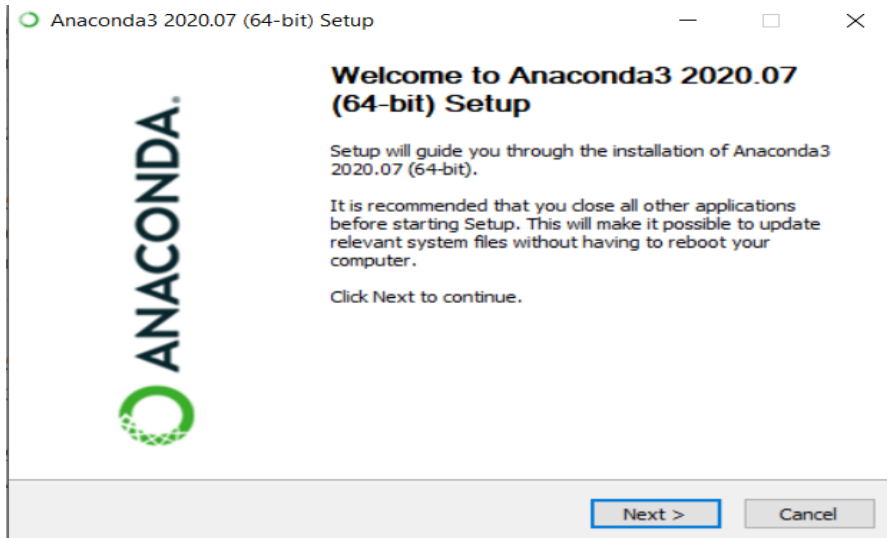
Anaconda3 2020.07 (64-bit) Setup

ANACONDA.

Welcome to Anaconda3 2020.07 (64-bit) Setup

Setup will guide you through the installation of Anaconda3 2020.07 (64-bit).

It is recommended that you close all other applications before starting Setup. This will make it possible to update relevant system files without having to reboot your computer.

Click Next to continue.

Next >

Cancel